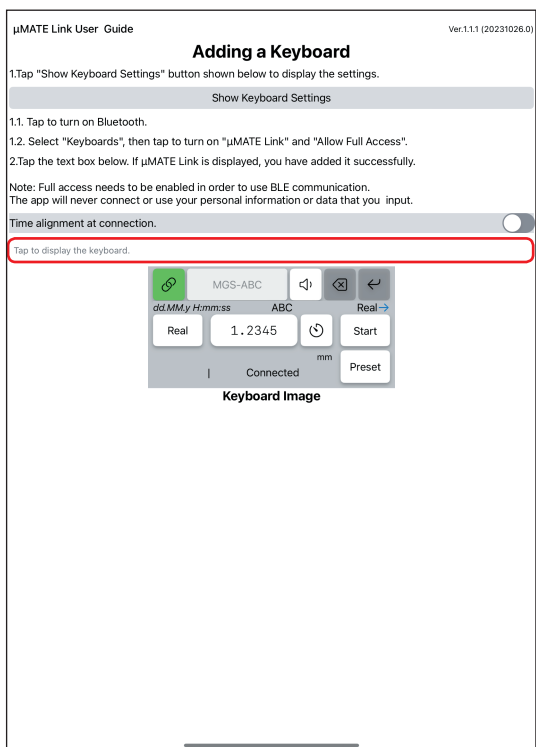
µMATE Link User Guide

Ver.1.1.1 (20231026.0)

Adding a Keyboard

1.Tap "Show Keyboard Settings" button shown below to display the settings.

Show Keyboard Settings

1.1. Tap to turn on Bluetooth.

1.2. Select "Keyboards", then tap to turn on "µMATE Link" and "Allow Full Access".

2.Tap the text box below. If µMATE Link is displayed, you have added it successfully.

Note: Full access needs to be enabled in order to use BLE communication.
The app will never connect or use your personal information or data that you input.

Time alignment at connection.

Tap to display the keyboard.

MGS-ABC

dd.MM.y H:mm:ss ABC Real→

Real 1.2345 Start

mm

Connected Preset

Keyboard Image